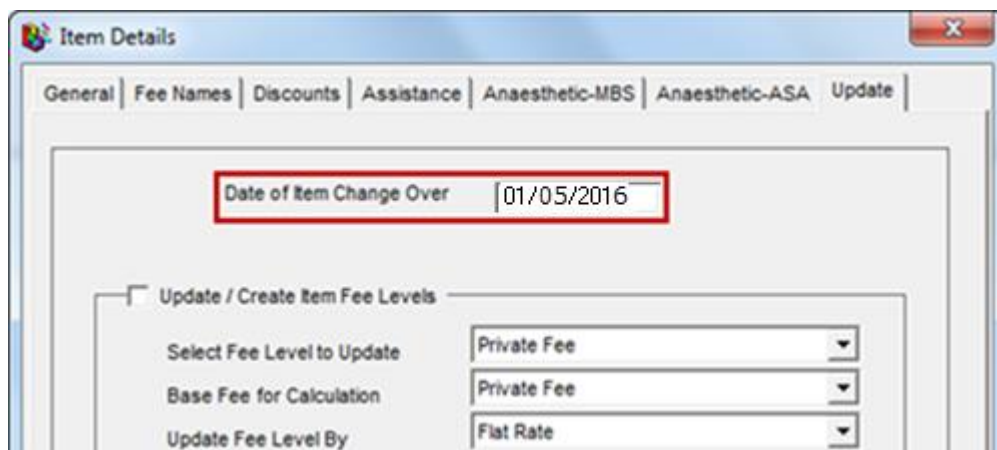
Item Details

General | Fee Names | Discounts | Assistance | Anaesthetic-MBS | Anaesthetic-ASA | Update

Date of Item Change Over 01/05/2016

Update / Create Item Fee Levels

Select Fee Level to Update Private Fee

Base Fee for Calculation Private Fee

Update Fee Level By Flat Rate